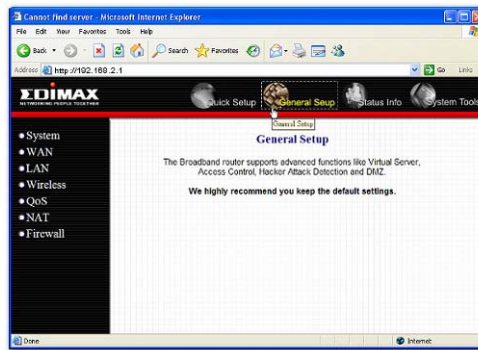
Cannot find server - Microsoft Internet Explorer

File Edit View Favorites Tools Help

Back Search Favorites

Address http://192.168.2.1 Go Links

EDIMAX
NETWORKING PEOPLE TOGETHER

Quick Setup General Setup Status Info System Tools

General Setup

System
WAN
LAN
Wireless
QoS
NAT
Firewall

General Setup

The Broadband router supports advanced functions like Virtual Server, Access Control, Hacker Attack Detection and DMZ.

We highly recommend you keep the default settings.

Done Internet